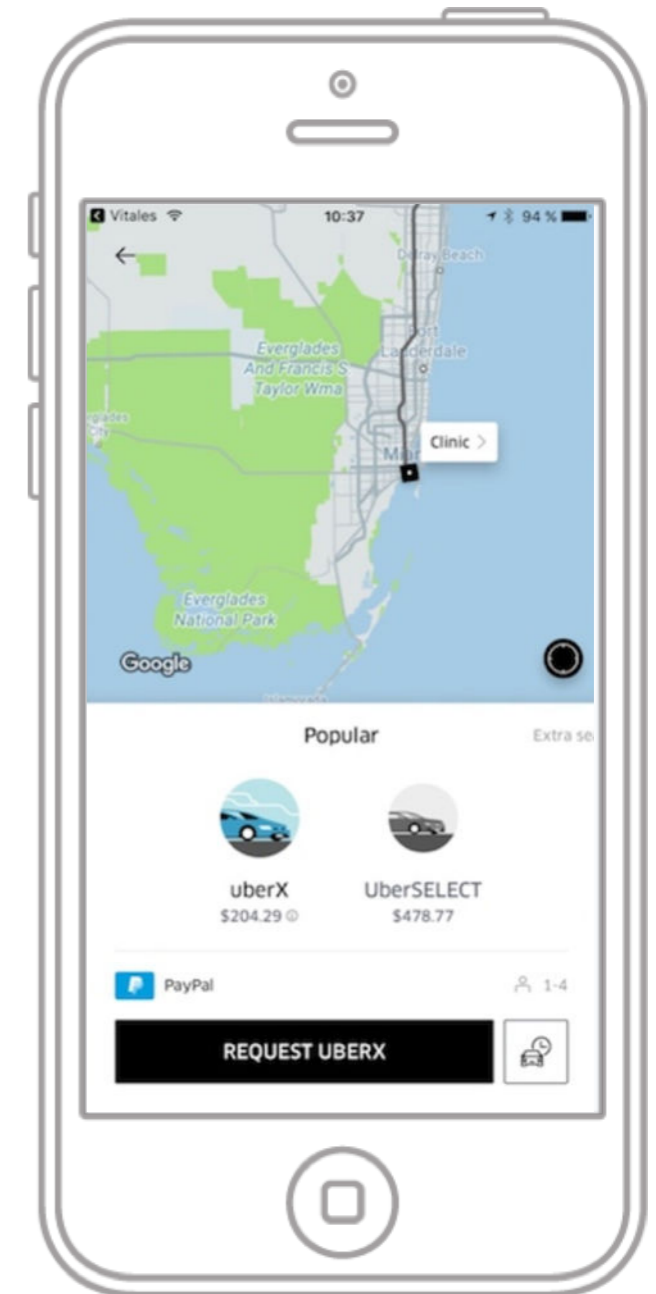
Vitales 10:37 94 %

Delray Beach

Everglades And Francis S Taylor Wma

Fort Lauderdale

glades

Clinic >

Mar

Everglades National Park

Google

Popular

Extra se

uberX
$204.29

UberSELECT
$478.77

PayPal

1-4

REQUEST UBERX